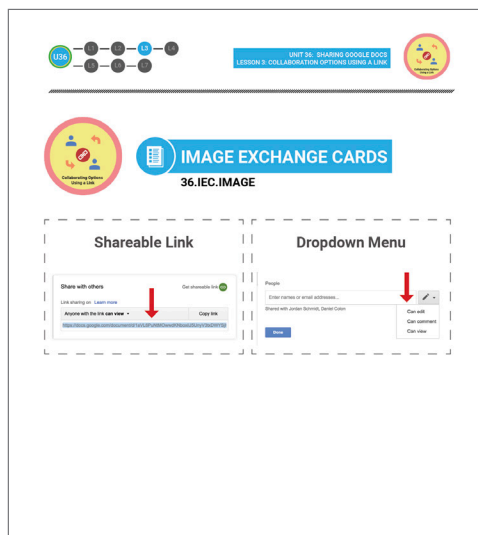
U36 L1 L2 L3 L4 L5 L6 L7

UNIT 36: SHARING GOOGLE DOCS
LESSON 3: COLLABORATION OPTIONS USING A LINK

Collaborating Options Using a Link

Collaborating Options Using a Link

IMAGE EXCHANGE CARDS
36.IEC.IMAGE

Shareable Link

Share with others

Get shareable link

Link sharing on Learn more

Anyone with the link can view ▾

Copy link

https://docs.google.com/document/d/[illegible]

Dropdown Menu

People

Enter names or email addresses...

Shared with Jordan Schmidt, Daniel Colon

Done

Can edit

Can comment

Can view